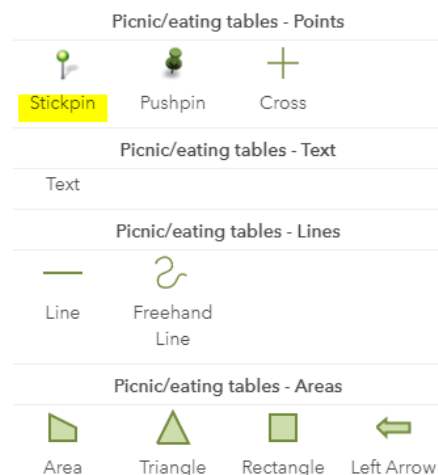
Picnic/eating tables - Points

Stickpin Pushpin Cross

Picnic/eating tables - Text

Text

Picnic/eating tables - Lines

Line Freehand Line

Picnic/eating tables - Areas

Area Triangle Rectangle Left Arrow